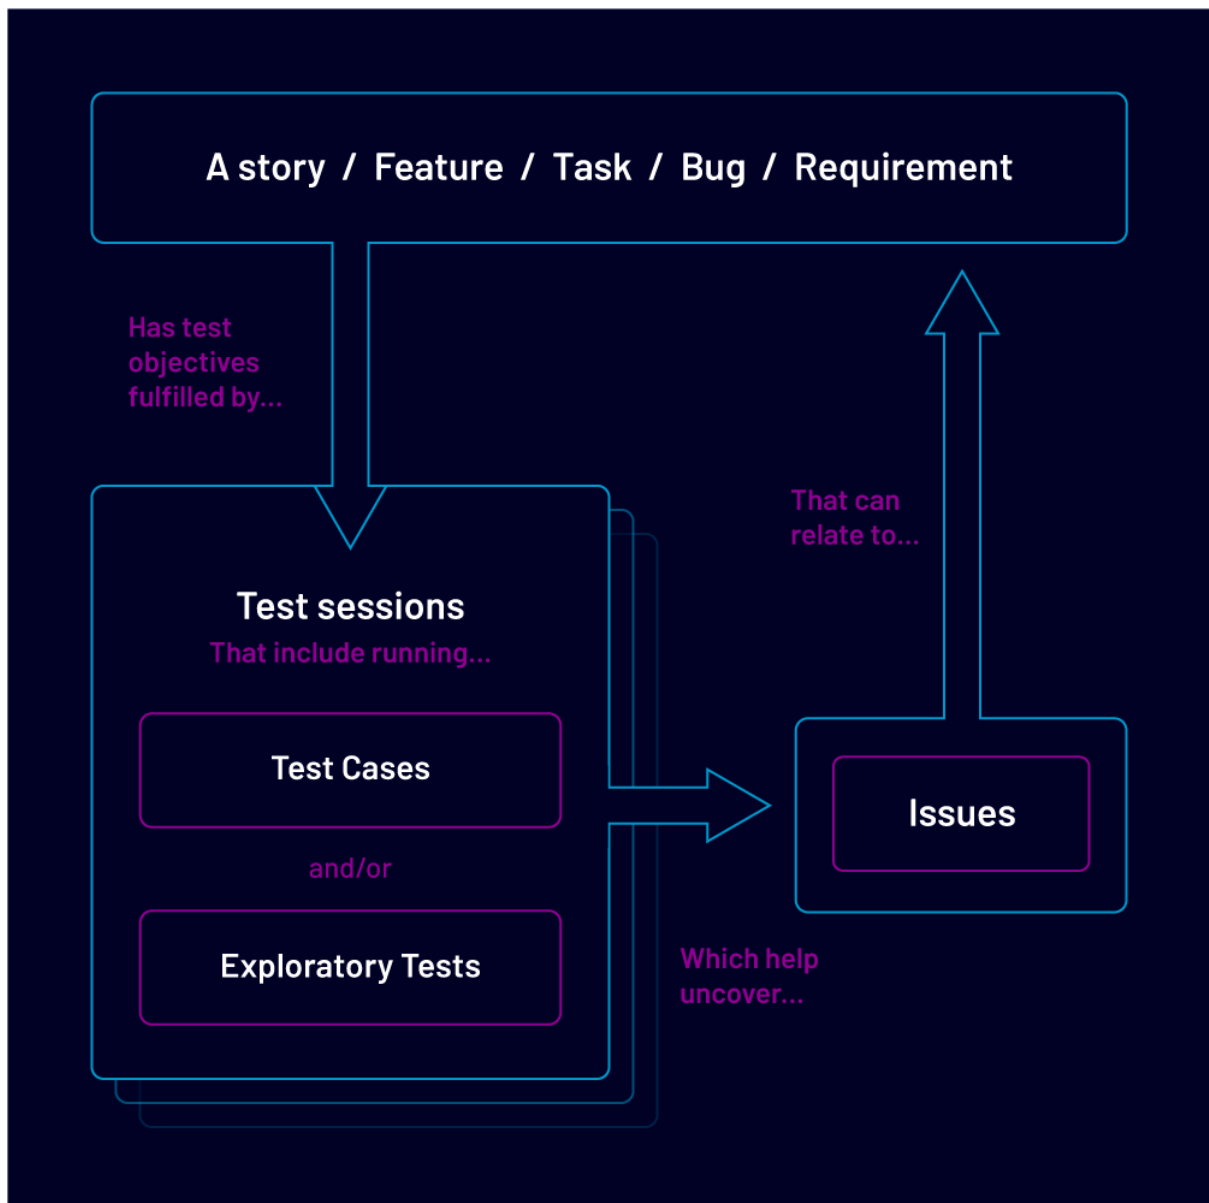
A story / Feature / Task / Bug / Requirement

Has test objectives fulfilled by...

That can relate to...

Test sessions
That include running...

Test Cases

and/or

Exploratory Tests

Issues

Which help uncover...